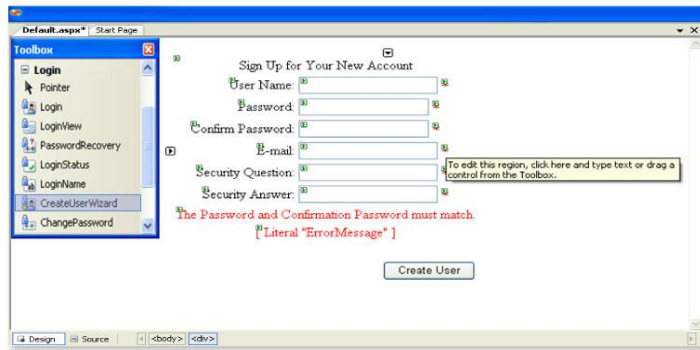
Default.aspx* | Start Page

Toolbox

Login
Pointer
Login
LoginView
PasswordRecovery
LoginStatus
LoginName
CreateUserWizard
ChangePassword

Sign Up for Your New Account
User Name:
Password:
Confirm Password:
E-mail:
Security Question:
Security Answer:

To edit this region, click here and type text or drag a control from the Toolbox.

The Password and Confirmation Password must match.
[Literal "ErrorMessage" ]

Create User

Design | Source | <body> | <div>